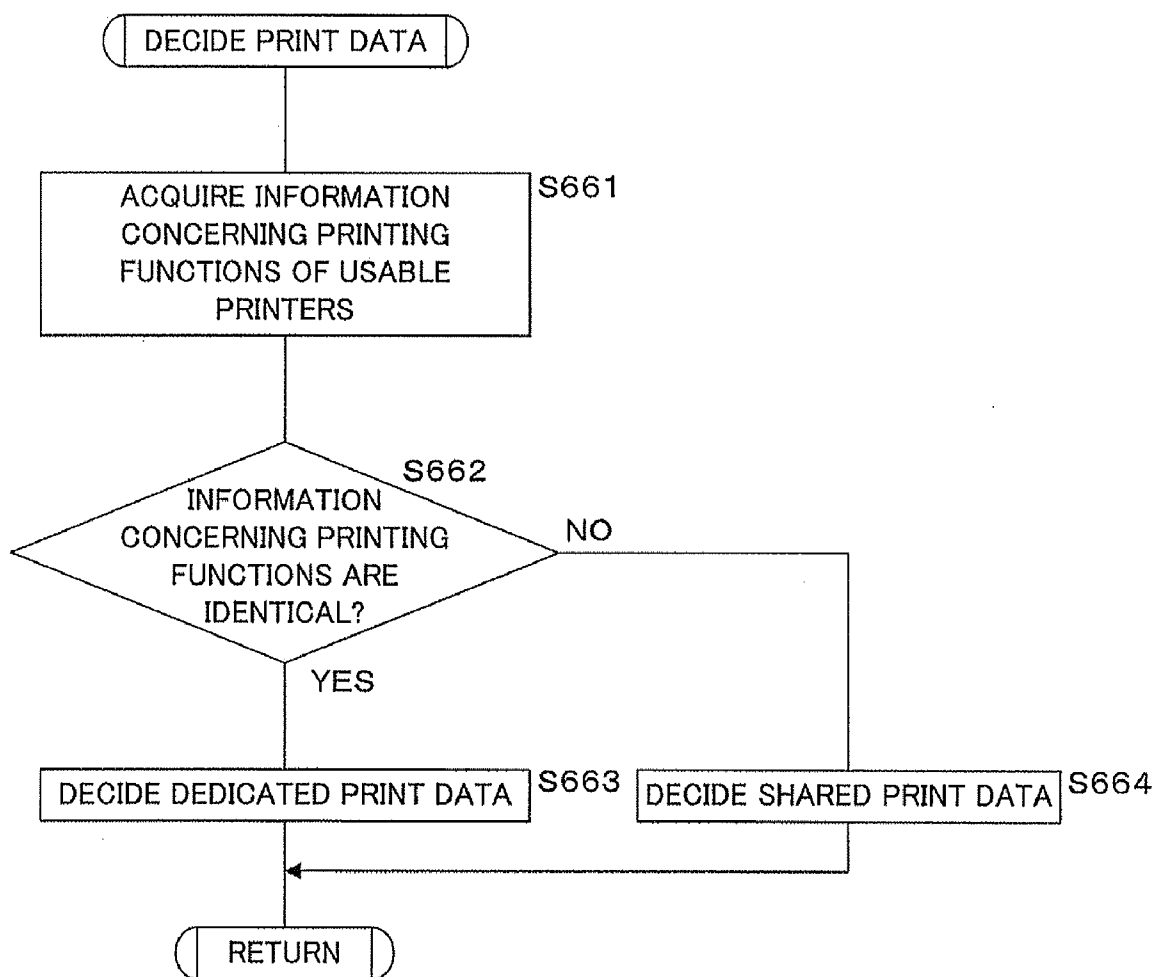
DECIDE PRINT DATA

ACQUIRE INFORMATION CONCERNING PRINTING FUNCTIONS OF USABLE PRINTERS

S661

S662

INFORMATION CONCERNING PRINTING FUNCTIONS ARE IDENTICAL?

NO

YES

DECIDE DEDICATED PRINT DATA

S663

DECIDE SHARED PRINT DATA

S664

RETURN